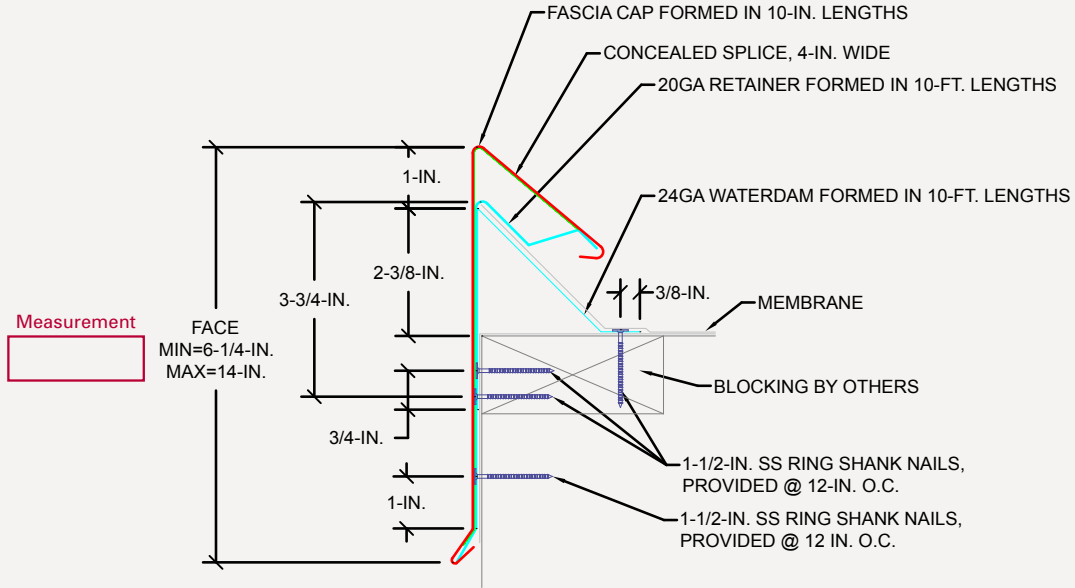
FASCIA CAP FORMED IN 10-IN. LENGTHS

CONCEALED SPLICE, 4-IN. WIDE

20GA RETAINER FORMED IN 10-FT. LENGTHS

24GA WATERDAM FORMED IN 10-FT. LENGTHS

1-IN.

2-3/8-IN.

3-3/4-IN.

3/8-IN.

MEMBRANE

Measurement

FACE
MIN=6-1/4-IN.
MAX=14-IN.

BLOCKING BY OTHERS

3/4-IN.

1-1/2-IN. SS RING SHANK NAILS, PROVIDED @ 12-IN. O.C.

1-IN.

1-1/2-IN. SS RING SHANK NAILS, PROVIDED @ 12 IN. O.C.